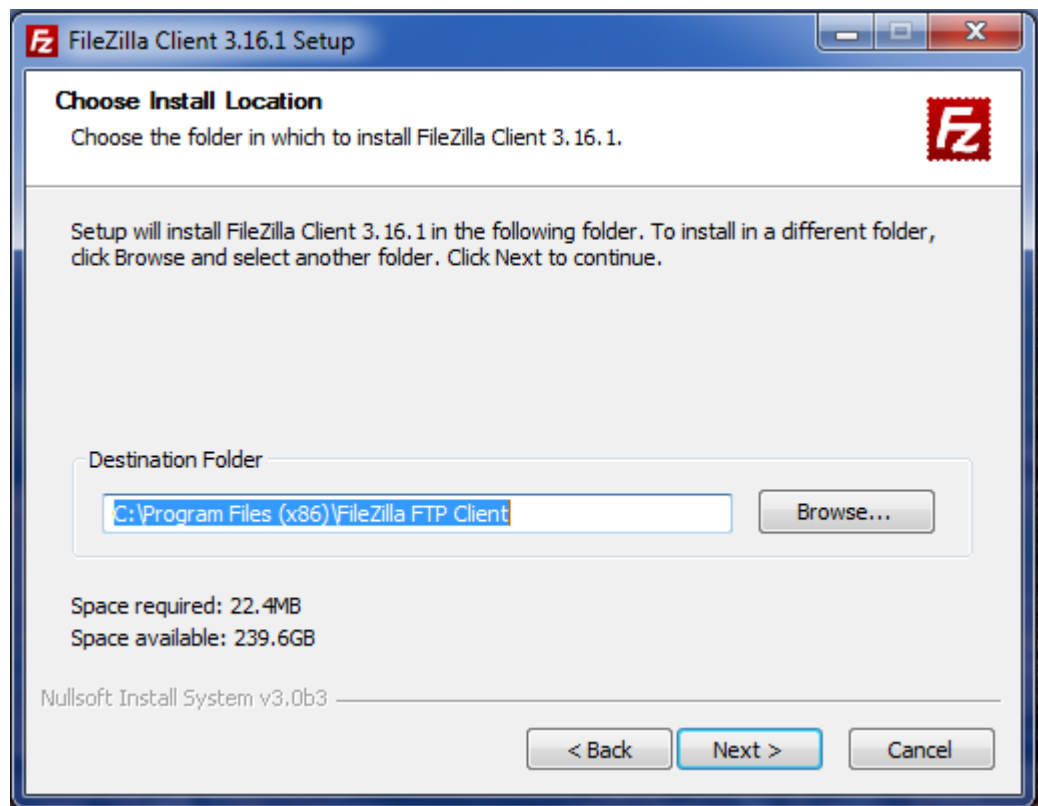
FileZilla Client 3.16.1 Setup

Choose Install Location
Choose the folder in which to install FileZilla Client 3.16.1.

Setup will install FileZilla Client 3.16.1 in the following folder. To install in a different folder, click Browse and select another folder. Click Next to continue.

Destination Folder

C:\Program Files (x86)\FileZilla FTP Client

Browse...

Space required: 22.4MB
Space available: 239.6GB

Nullsoft Install System v3.0b3

< Back
Next >
Cancel